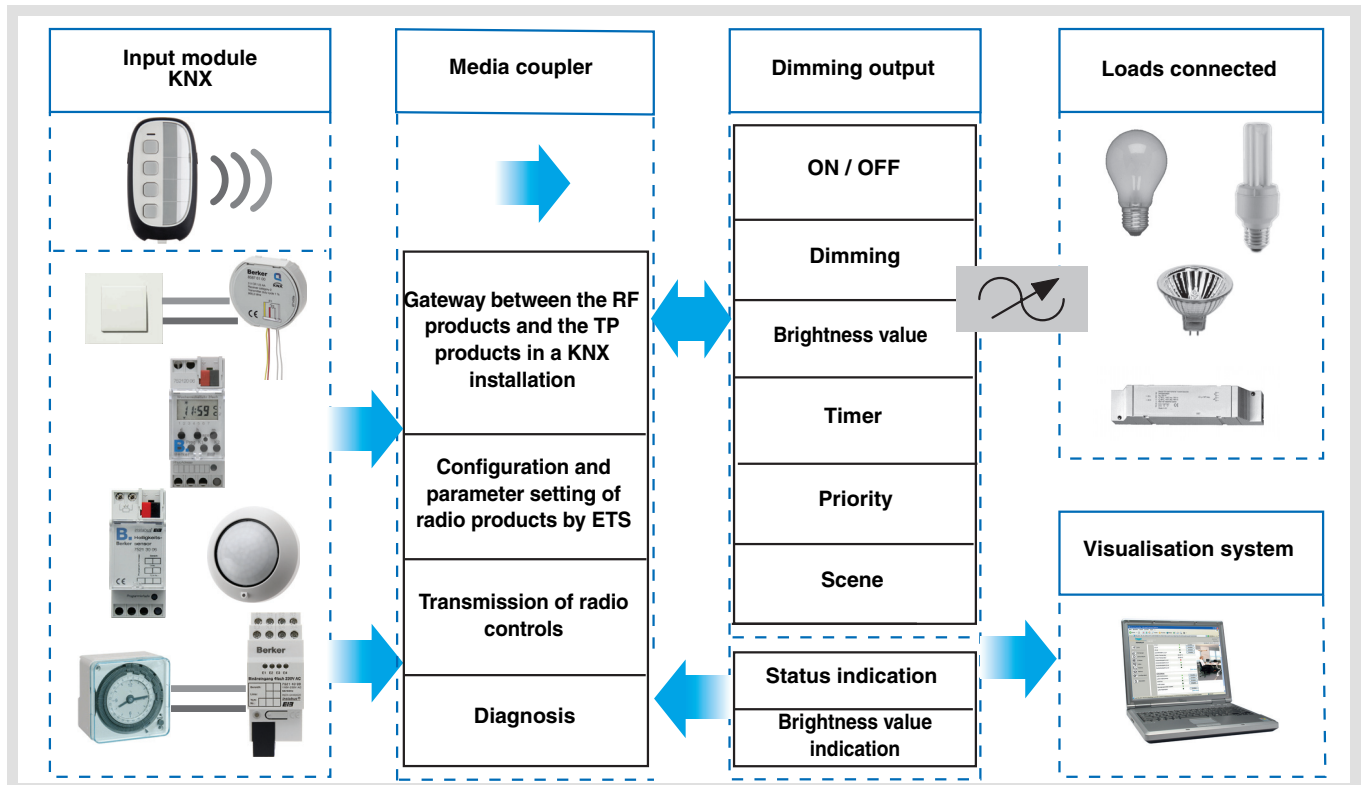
Input module KNX

Media coupler

Dimming output

Loads connected

Gateway between the RF products and the TP products in a KNX installation

Configuration and parameter setting of radio products by ETS

Transmission of radio controls

Diagnosis

ON / OFF

Dimming

Brightness value

Timer

Priority

Scene

Status indication

Brightness value indication

Visualisation system

Berker

Berker